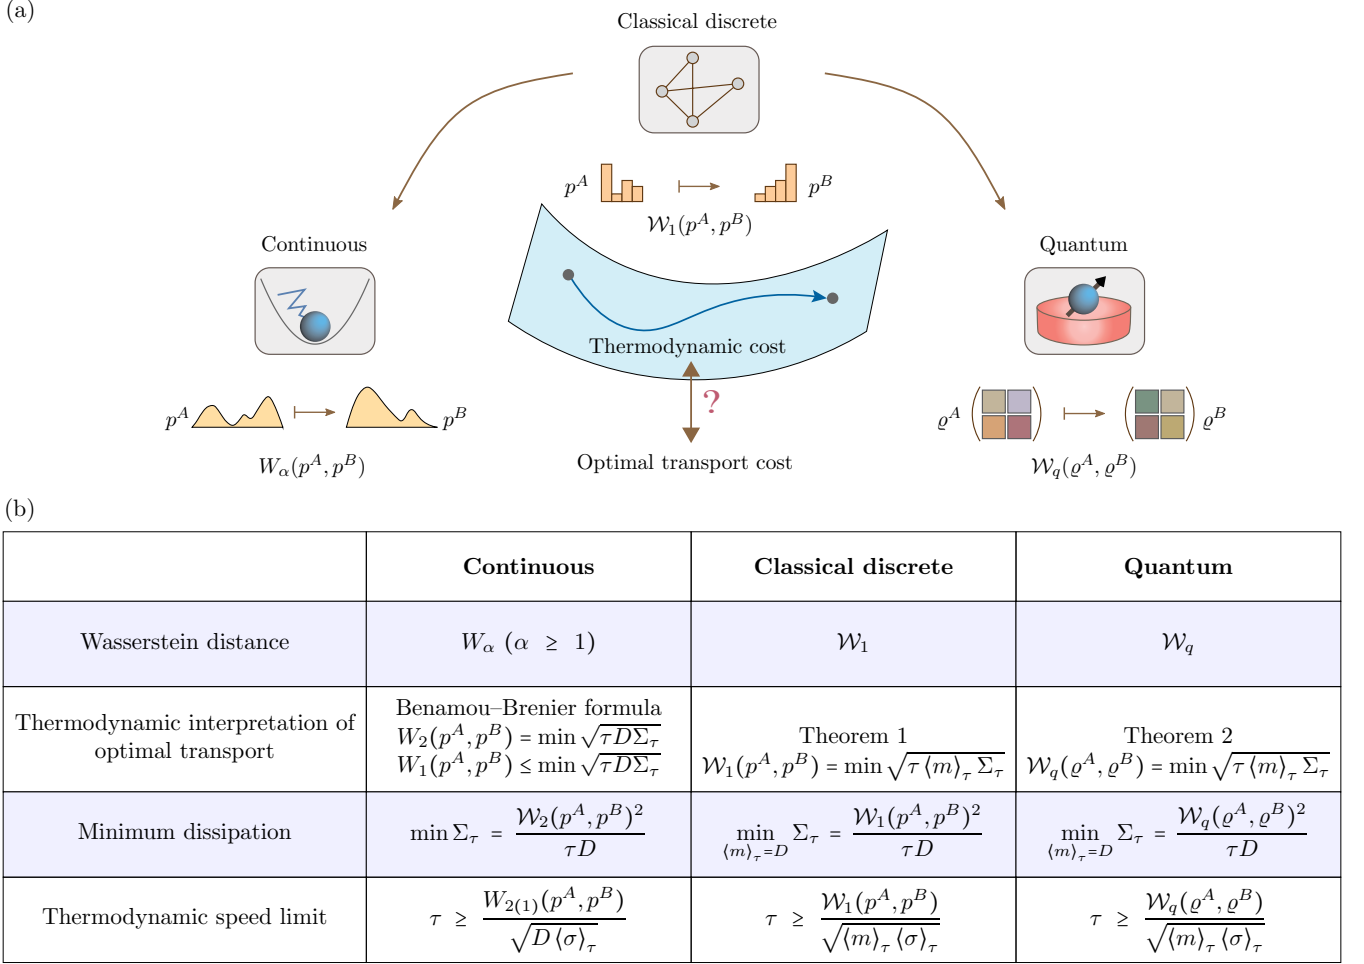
(a)

Classical discrete

$p^A$ $\longmapsto$ $p^B$

$\mathcal{W}_1(p^A, p^B)$

Continuous

Quantum

Thermodynamic cost

?

Optimal transport cost

$p^A$ $\longmapsto$ $p^B$

$W_\alpha(p^A, p^B)$

$\varrho^A$ $\longmapsto$ $\varrho^B$

$\mathcal{W}_q(\varrho^A, \varrho^B)$

(b)

| | Continuous | Classical discrete | Quantum |
|---|---|---|---|
| Wasserstein distance | $W_\alpha\ (\alpha \geq 1)$ | $\mathcal{W}_1$ | $\mathcal{W}_q$ |
| Thermodynamic interpretation of optimal transport | Benamou–Brenier formula $W_2(p^A, p^B) = \min\sqrt{\tau D \Sigma_\tau}$ $W_1(p^A, p^B) \leq \min\sqrt{\tau D \Sigma_\tau}$ | Theorem 1 $\mathcal{W}_1(p^A, p^B) = \min\sqrt{\tau \langle m \rangle_\tau \Sigma_\tau}$ | Theorem 2 $\mathcal{W}_q(\varrho^A, \varrho^B) = \min\sqrt{\tau \langle m \rangle_\tau \Sigma_\tau}$ |
| Minimum dissipation | $\min \Sigma_\tau = \frac{W_2(p^A, p^B)^2}{\tau D}$ | $\min_{\langle m \rangle_\tau = D} \Sigma_\tau = \frac{\mathcal{W}_1(p^A, p^B)^2}{\tau D}$ | $\min_{\langle m \rangle_\tau = D} \Sigma_\tau = \frac{\mathcal{W}_q(\varrho^A, \varrho^B)^2}{\tau D}$ |
| Thermodynamic speed limit | $\tau \geq \frac{W_{2(1)}(p^A, p^B)}{\sqrt{D \langle \sigma \rangle_\tau}}$ | $\tau \geq \frac{\mathcal{W}_1(p^A, p^B)}{\sqrt{\langle m \rangle_\tau \langle \sigma \rangle_\tau}}$ | $\tau \geq \frac{\mathcal{W}_q(\varrho^A, \varrho^B)}{\sqrt{\langle m \rangle_\tau \langle \sigma \rangle_\tau}}$ |